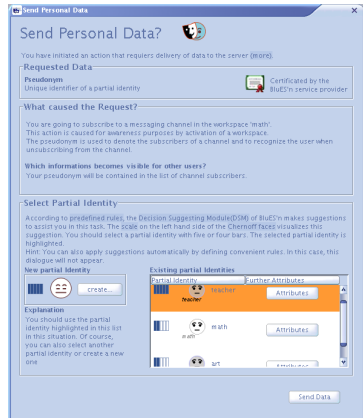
Send Personal Data

Send Personal Data?

You have initiated an action that requiers delivery of data to the server (more).

Requested Data

Pseudonym
Unique identifier of a partial identity

Certificated by the BluES'n service provider

What caused the Request?

You are going to subscribe to a messaging channel in the workspace 'math'.
This action is caused for awareness purposes by activation of a workspace.
The pseudonym is used to denote the subscribers of a channel and to recognize the user when unsubscribing from the channel.

Which informations becomes visible for other users?
Your pseudonym will be contained in the list of channel subscribers.

Select Partial Identity

According to predefined rules, the Decision Suggesting Module(DSM) of BluES'n makes suggestions to assist you in this task. The scale on the left hand side of the Chernoff faces visualizes this suggestion. You should select a partial identity with five or four bars. The selected partial identity is highlighted.
Hint: You can also apply suggestions automatically by defining convenient rules. In this case, this dialogue will not appear.

New partial identity

create...

Explanation
You should use the partial identity highlighted in this list in this situation. Of course, you can also select another partial identity or create a new one.

Existing partial identities

| Partial Identity | Further Attributes |
|---|---|
| teacher teacher | Attributes |
| math math | Attributes |
| art | Attributes |

Send Data